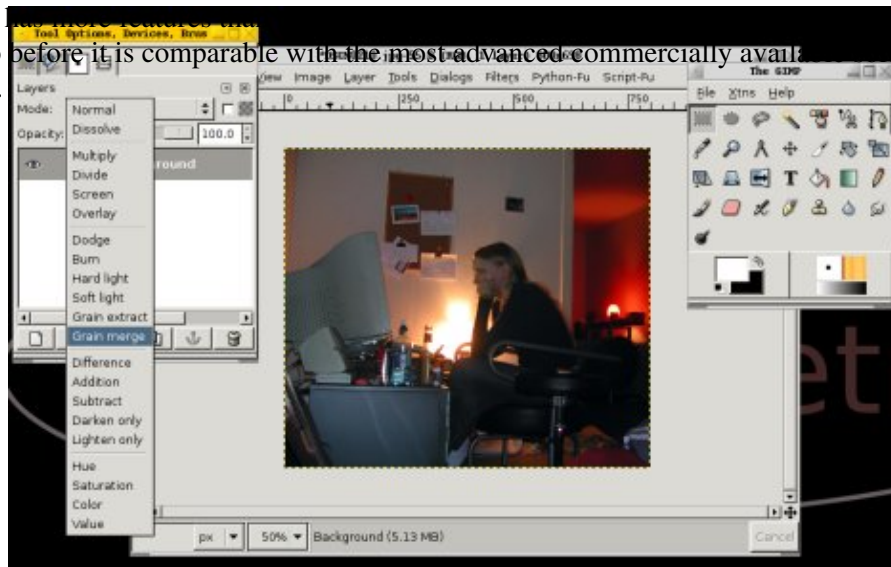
has more features that
before it is comparable with the most advanced commercially availa

Tool Options, Devices, Brus
Layers
Mode:
Normal
Dissolve
Opacity:
100.0
Multiply
Divide
Screen
Overlay
Dodge
Burn
Hard light
Soft light
Grain extract
Grain merge
Difference
Addition
Subtract
Darken only
Lighten only
Hue
Saturation
Color
Value
round
View Image Layer Tools Dialogs Filters Python-Fu Script-Fu
250
500
750
The GIMP
File Xtns Help
px
50%
Background (5.13 MB)
Cancel